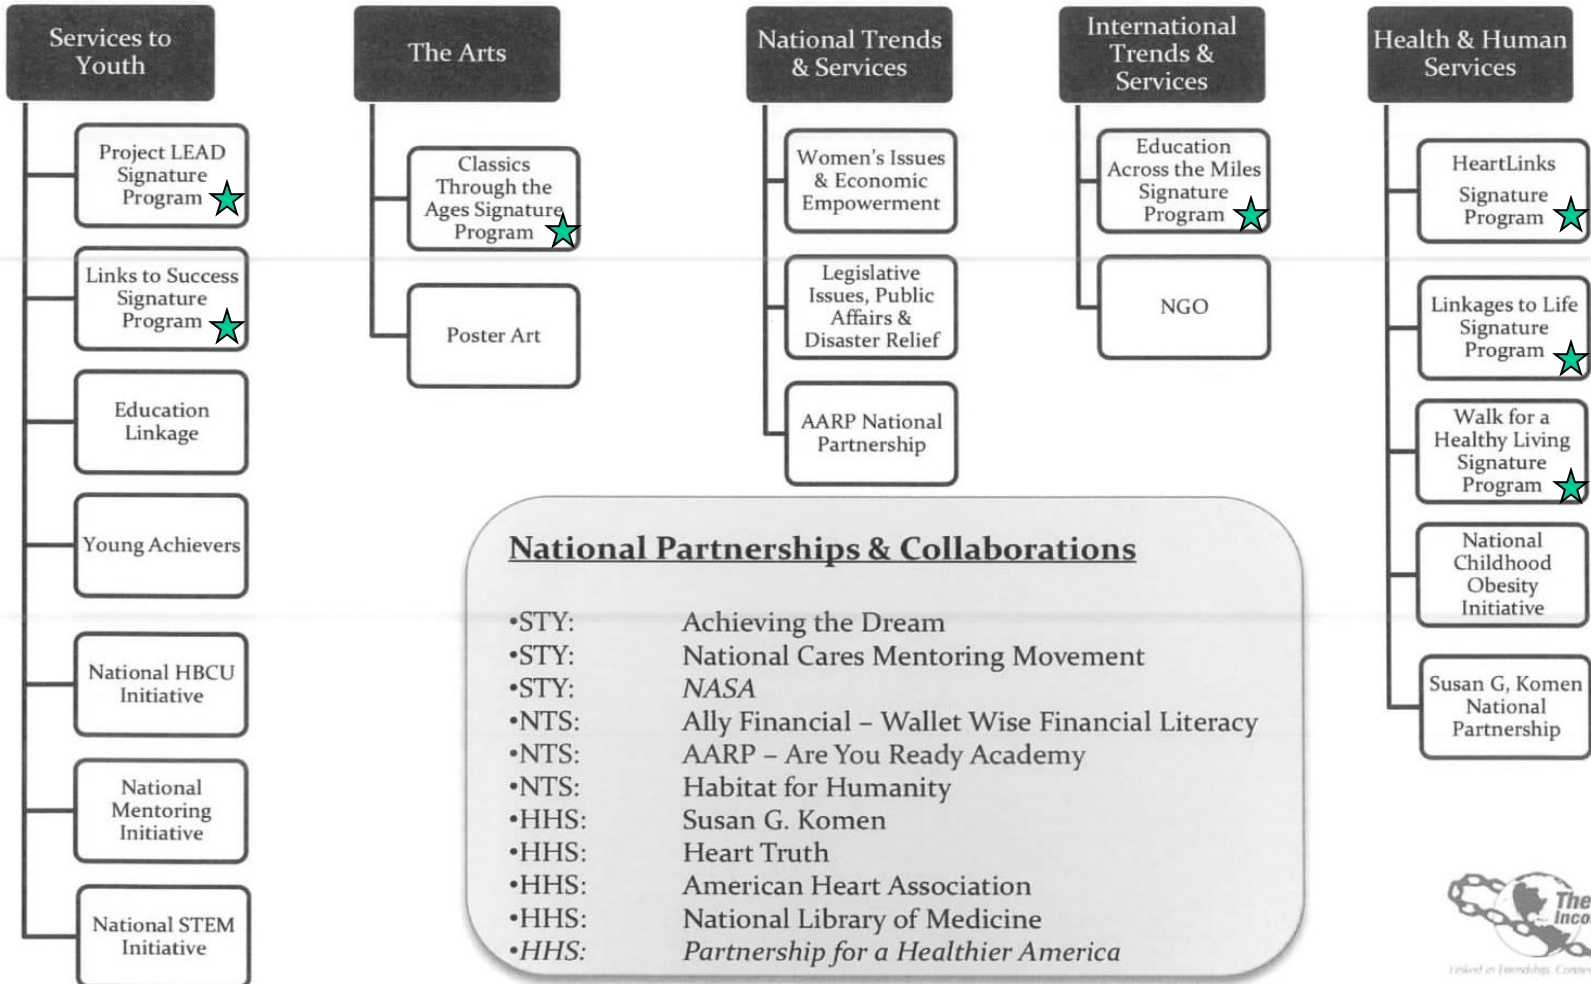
Services to Youth

Project LEAD Signature Program

Links to Success Signature Program

Education Linkage

Young Achievers

National HBCU Initiative

National Mentoring Initiative

National STEM Initiative

The Arts

Classics Through the Ages Signature Program

Poster Art

National Trends & Services

Women's Issues & Economic Empowerment

Legislative Issues, Public Affairs & Disaster Relief

AARP National Partnership

International Trends & Services

Education Across the Miles Signature Program

NGO

Health & Human Services

HeartLinks Signature Program

Linkages to Life Signature Program

Walk for a Healthy Living Signature Program

National Childhood Obesity Initiative

Susan G, Komen National Partnership

National Partnerships & Collaborations

| | |
|---|---|
| •STY: | Achieving the Dream |
| •STY: | National Cares Mentoring Movement |
| •STY: | NASA |
| •NTS: | Ally Financial – Wallet Wise Financial Literacy |
| •NTS: | AARP – Are You Ready Academy |
| •NTS: | Habitat for Humanity |
| •HHS: | Susan G. Komen |
| •HHS: | Heart Truth |
| •HHS: | American Heart Association |
| •HHS: | National Library of Medicine |
| •HHS: | Partnership for a Healthier America |

The Inco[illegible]

Linked in Friendship, Conne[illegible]